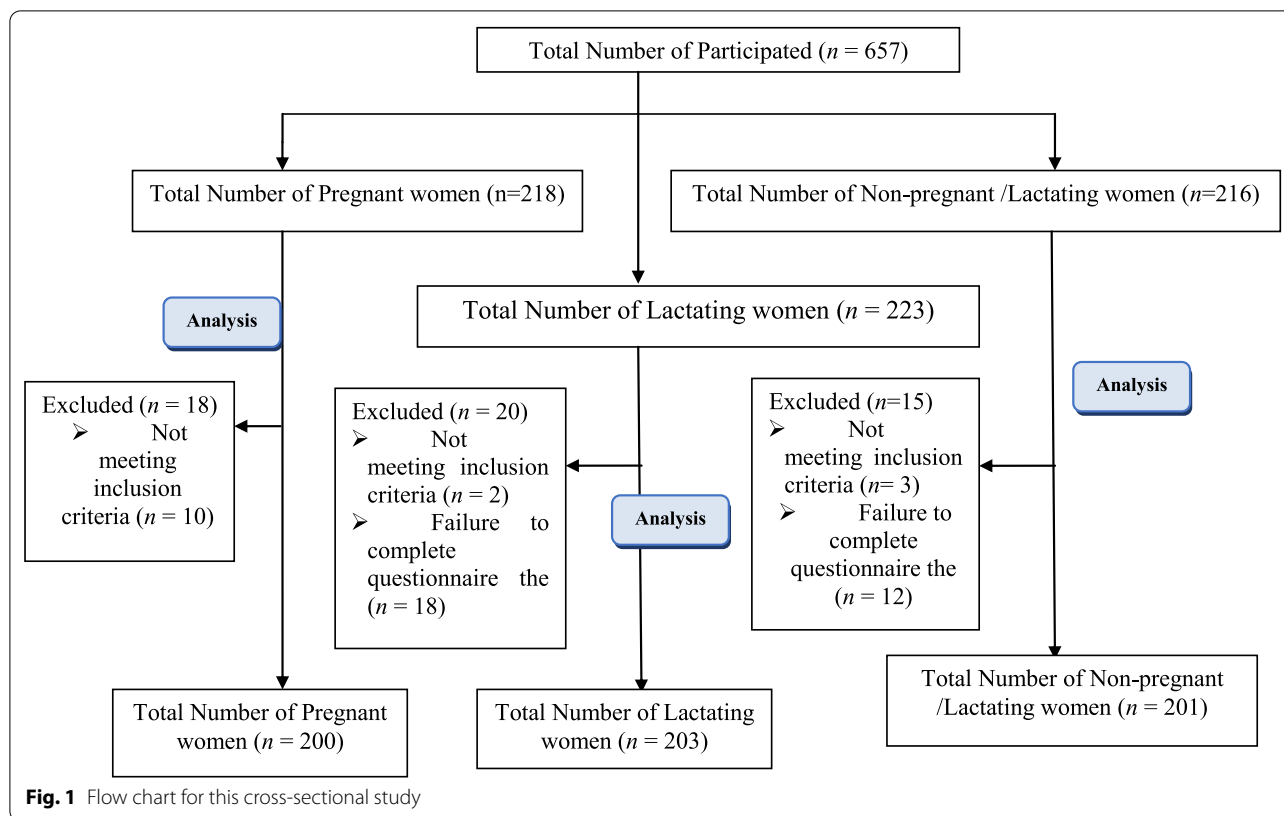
Total Number of Participated ($n$ = 657)

Total Number of Pregnant women (n=218)

Total Number of Non-pregnant /Lactating women ($n$=216)

Total Number of Lactating women ($n$ = 223)

Analysis

Excluded ($n$ = 18)
➢ Not meeting inclusion criteria ($n$ = 10)

Excluded ($n$ = 20)
➢ Not meeting inclusion criteria ($n$ = 2)
➢ Failure to complete questionnaire the ($n$ = 18)

Analysis

Excluded ($n$=15)
➢ Not meeting inclusion criteria ($n$= 3)
➢ Failure to complete questionnaire the ($n$ = 12)

Analysis

Total Number of Pregnant women ($n$ = 200)

Total Number of Lactating women ($n$ = 203)

Total Number of Non-pregnant /Lactating women ($n$ = 201)

**Fig. 1** Flow chart for this cross-sectional study